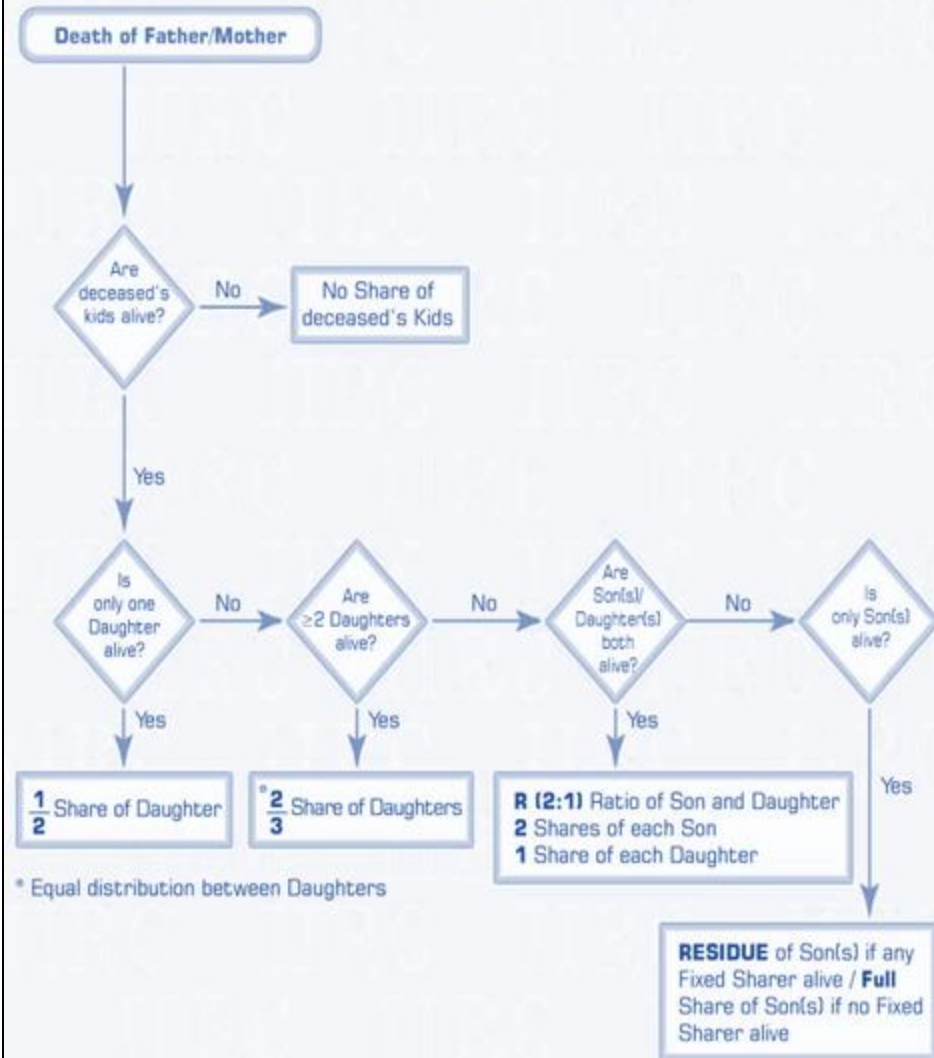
Death of Father/Mother

Are deceased's kids alive?

No

No Share of deceased's Kids

Yes

Is only one Daughter alive?

No

Are ≥2 Daughters alive?

No

Are Son(s)/ Daughter(s) both alive?

No

Is only Son(s) alive?

Yes

Yes

Yes

Yes

$\frac{1}{2}$ Share of Daughter

*$\frac{2}{3}$ Share of Daughters

R (2:1) Ratio of Son and Daughter
2 Shares of each Son
1 Share of each Daughter

* Equal distribution between Daughters

RESIDUE of Son(s) if any Fixed Sharer alive / Full Share of Son(s) if no Fixed Sharer alive